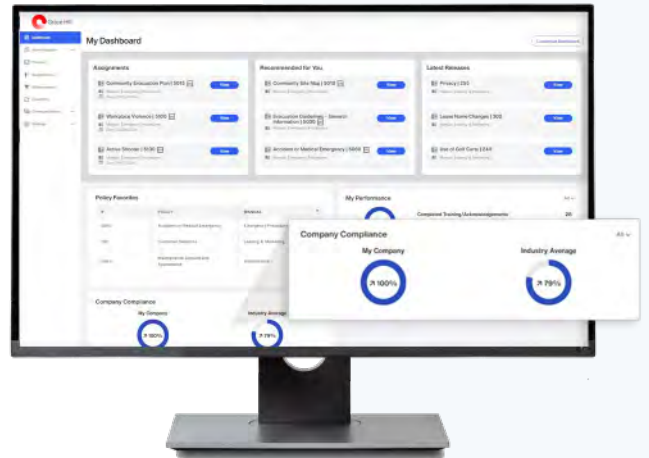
My Dashboard

Customize Dashboard

Assignments

Community Evacuation Plan | 5010

Workplace Violence | 5005

Active Shooter | 5030

Recommended for You

Community Site Map | 5018

Evacuation Guidelines - General Information | 5030

Accidents or Medical Emergency | 5009

Latest Releases

Privacy | 210

Leave Name Changes | 302

Use of Golf Carts | 540

View

Policy Favorites

My Performance

Completed Training/Acknowledgements

Company Compliance

My Company

Industry Average

Company Compliance

All

My Company

↗ 100%

Industry Average

↗ 79%